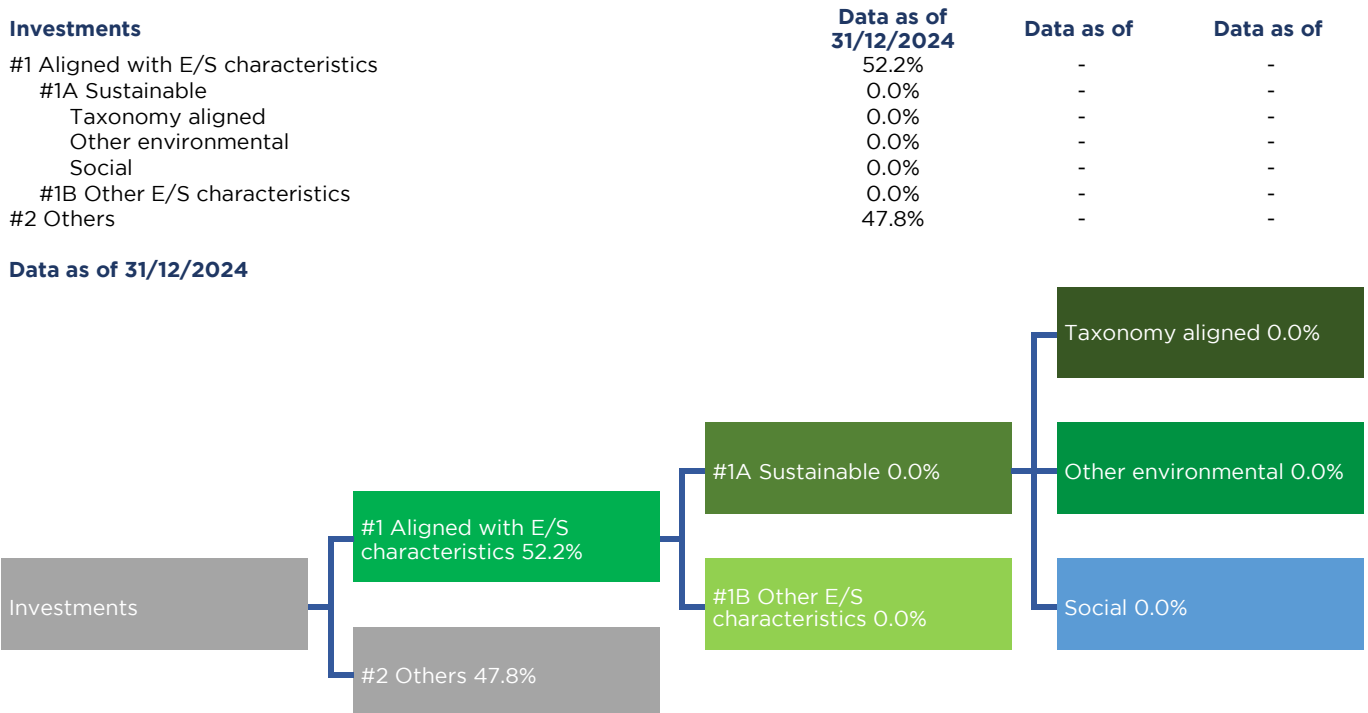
| Investments | Data as of 31/12/2024 | Data as of | Data as of |
|---|---|---|---|
| #1 Aligned with E/S characteristics | 52.2% | - | - |
| #1A Sustainable | 0.0% | - | - |
| Taxonomy aligned | 0.0% | - | - |
| Other environmental | 0.0% | - | - |
| Social | 0.0% | - | - |
| #1B Other E/S characteristics | 0.0% | - | - |
| #2 Others | 47.8% | - | - |

Data as of 31/12/2024

Investments

#1 Aligned with E/S characteristics 52.2%

#2 Others 47.8%

#1A Sustainable 0.0%

#1B Other E/S characteristics 0.0%

Taxonomy aligned 0.0%

Other environmental 0.0%

Social 0.0%